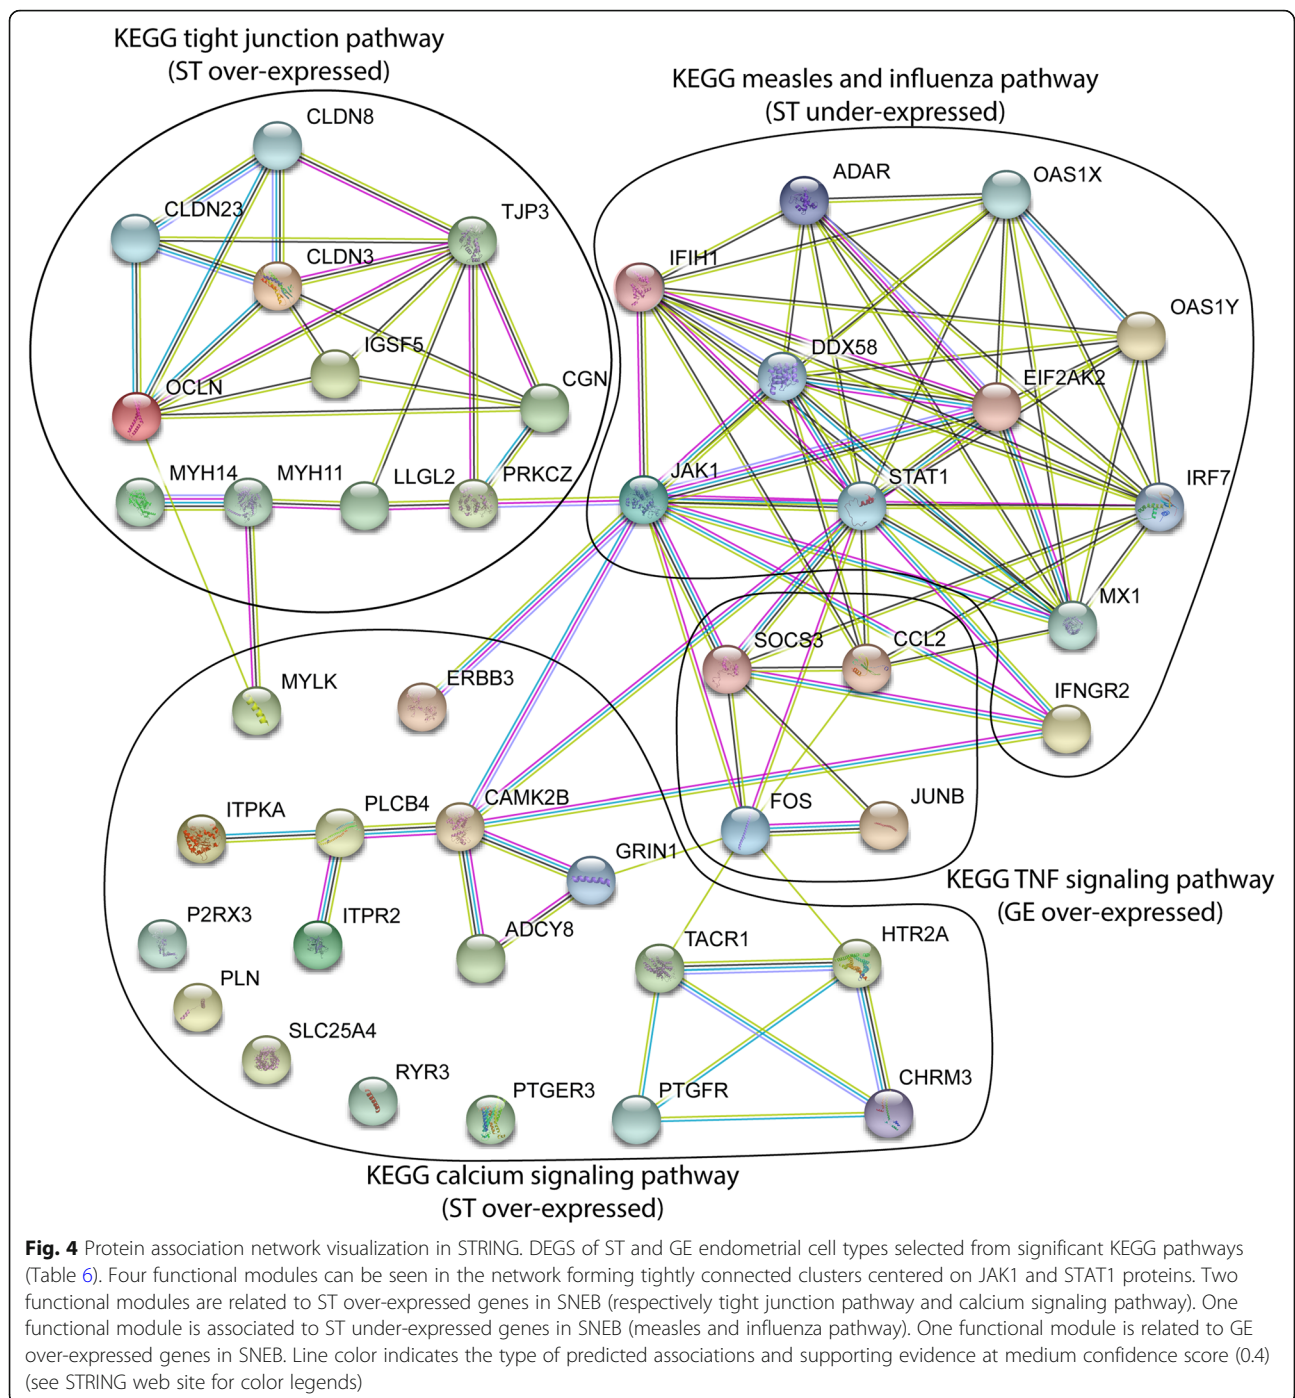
KEGG tight junction pathway
(ST over-expressed)

KEGG measles and influenza pathway
(ST under-expressed)

CLDN8
CLDN23
TJP3
CLDN3
IGSF5
OCLN
CGN
MYH14
MYH11
LLGL2
PRKCZ

ADAR
OAS1X
IFIH1
OAS1Y
DDX58
EIF2AK2
JAK1
STAT1
IRF7
MX1
SOCS3
CCL2
IFNGR2

MYLK
ERBB3
ITPKA
PLCB4
CAMK2B
FOS
JUNB
GRIN1
P2RX3
ITPR2
ADCY8
TACR1
HTR2A
PLN
SLC25A4
RYR3
PTGER3
PTGFR
CHRM3

KEGG TNF signaling pathway
(GE over-expressed)

KEGG calcium signaling pathway
(ST over-expressed)

**Fig. 4** Protein association network visualization in STRING. DEGS of ST and GE endometrial cell types selected from significant KEGG pathways (Table 6). Four functional modules can be seen in the network forming tightly connected clusters centered on JAK1 and STAT1 proteins. Two functional modules are related to ST over-expressed genes in SNEB (respectively tight junction pathway and calcium signaling pathway). One functional module is associated to ST under-expressed genes in SNEB (measles and influenza pathway). One functional module is related to GE over-expressed genes in SNEB. Line color indicates the type of predicted associations and supporting evidence at medium confidence score (0.4) (see STRING web site for color legends)